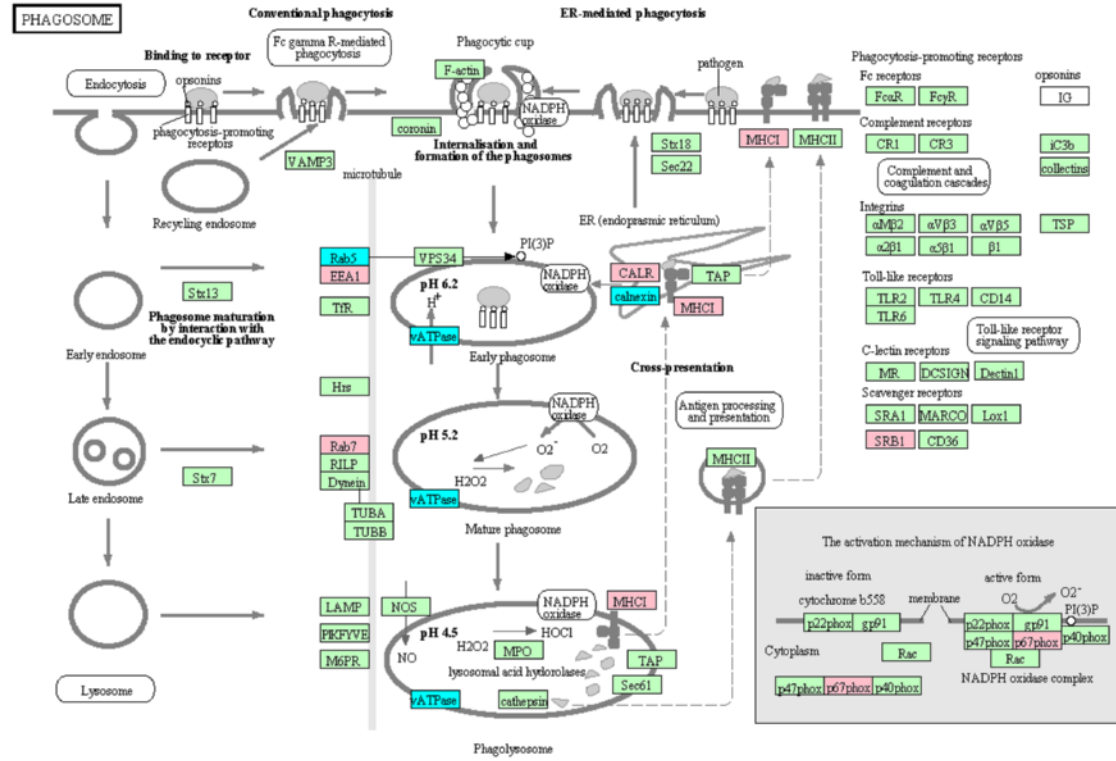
PHAGOSOME

Conventional phagocytosis

ER-mediated phagocytosis

Binding to receptor

Fc gamma R-mediated phagocytosis

Phagocytic cup

pathogen

Phagocytosis-promoting receptors

Fc receptors

opsonins

FcαR FcγR

IG

Endocytosis

opsonins

phagocytosis-promoting receptors

F-actin

NADPH oxidase

coronin

VAMP3

Internalisation and formation of the phagosomes

Stx18

Sec22

MHCI MHCII

Complement receptors

CR1 CR3

iC3b

collectins

Complement and coagulation cascades

Recycling endosome

microtubule

ER (endoplasmic reticulum)

Integrins

αMβ2 αVβ3 αVβ5

TSP

α2β1 α5β1 β1

Rab5

EEA1

VPS34

PI(3)P

NADPH oxidase

CALR

calnexin

TAP

MHCI

Toll-like receptors

TLR2 TLR4 CD14

TLR6

Toll-like receptor signaling pathway

Stx13

pH 6.2

$H^+$

Phagosome maturation by interaction with the endocyclic pathway

TfR

vATPase

Early endosome

Early phagosome

C-lectin receptors

MR DCSIGN Dectin1

Cross-presentation

Scavenger receptors

SRA1 MARCO Lox1

SRB1 CD36

Hrs

NADPH oxidase

pH 5.2

$O2^-$

O2

Antigen processing and presentation

Rab7

RILP

Dynein

H2O2

vATPase

Late endosome

Stx7

TUBA

TUBB

Mature phagosome

MHCII

The activation mechanism of NADPH oxidase

inactive form

active form

$O2^-$

cytochrome b558

membrane

O2

PI(3)P

p22phox gp91

p22phox gp91

p47phox p67phox

p40phox

Rac

Cytoplasm

Rac

NADPH oxidase complex

p47phox p67phox p40phox

LAMP

NOS

NADPH oxidase

MHCI

PIKFYVE

pH 4.5

H2O2

HOCl

M6PR

NO

MPO

TAP

lysosomal acid hydrolases

Sec61

Lysosome

vATPase

cathepsin

Phagolysosome